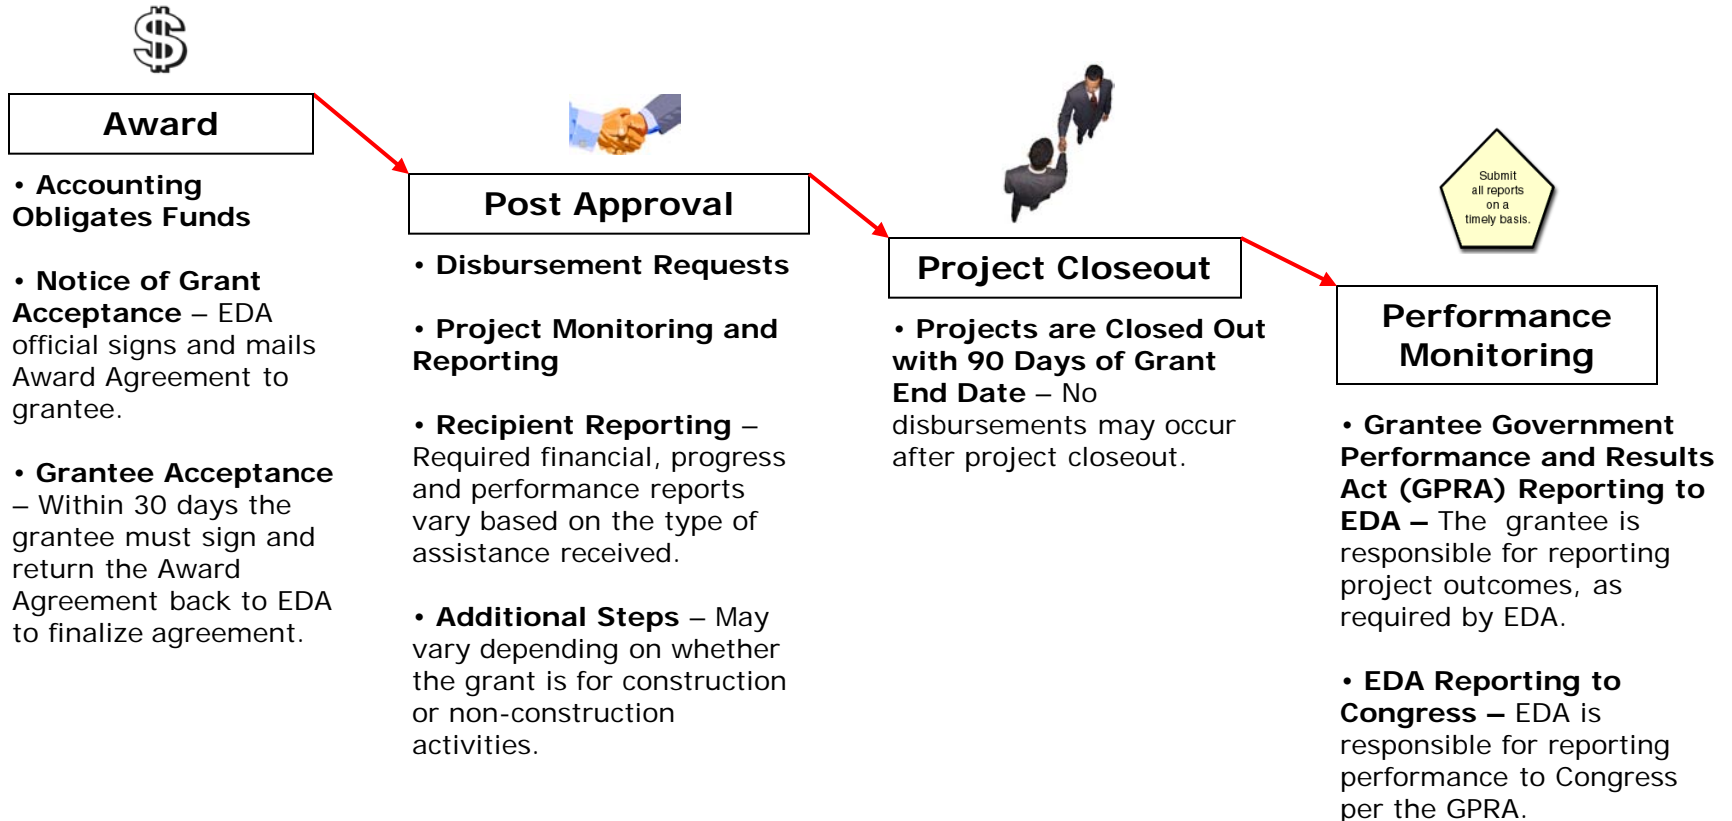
Award

• Accounting Obligates Funds

• Notice of Grant Acceptance – EDA official signs and mails Award Agreement to grantee.

• Grantee Acceptance – Within 30 days the grantee must sign and return the Award Agreement back to EDA to finalize agreement.

Post Approval

• Disbursement Requests

• Project Monitoring and Reporting

• Recipient Reporting – Required financial, progress and performance reports vary based on the type of assistance received.

• Additional Steps – May vary depending on whether the grant is for construction or non-construction activities.

Project Closeout

• Projects are Closed Out with 90 Days of Grant End Date – No disbursements may occur after project closeout.

Submit all reports on a timely basis.

Performance Monitoring

• Grantee Government Performance and Results Act (GPRA) Reporting to EDA – The grantee is responsible for reporting project outcomes, as required by EDA.

• EDA Reporting to Congress – EDA is responsible for reporting performance to Congress per the GPRA.